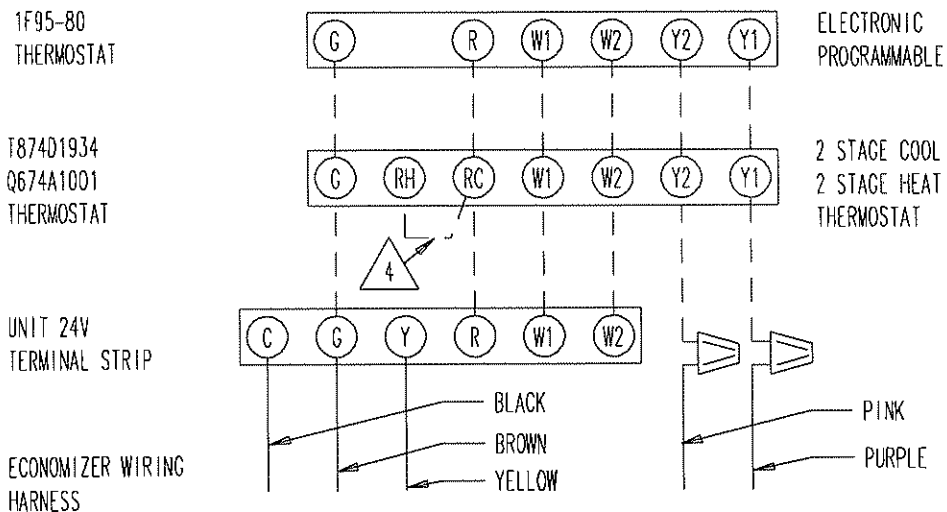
1F95-80
THERMOSTAT

G R W1 W2 Y2 Y1

ELECTRONIC
PROGRAMMABLE

T874D1934
Q674A1001
THERMOSTAT

G RH RC W1 W2 Y2 Y1

2 STAGE COOL
2 STAGE HEAT
THERMOSTAT

4

UNIT 24V
TERMINAL STRIP

C G Y R W1 W2

BLACK
BROWN
YELLOW

PINK
PURPLE

ECONOMIZER WIRING
HARNESS